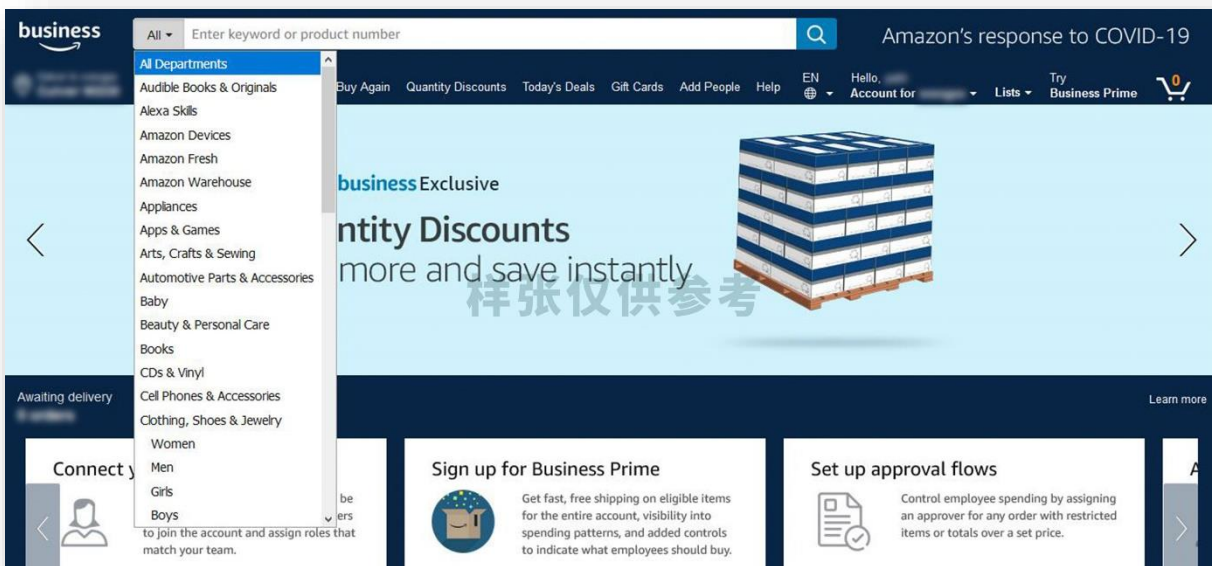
business

All ▾ Enter keyword or product number

Amazon's response to COVID-19

All Departments
Audible Books & Originals
Alexa Skills
Amazon Devices
Amazon Fresh
Amazon Warehouse
Appliances
Apps & Games
Arts, Crafts & Sewing
Automotive Parts & Accessories
Baby
Beauty & Personal Care
Books
CDs & Vinyl
Cell Phones & Accessories
Clothing, Shoes & Jewelry
Women
Men
Girls
Boys

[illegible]

Buy Again Quantity Discounts Today's Deals Gift Cards Add People Help

EN

Hello, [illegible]
Account for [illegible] ▾

Lists ▾

Try
Business Prime

0

business Exclusive

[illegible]ntity Discounts
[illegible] more and save instantly

样张仅供参考

Awaiting delivery
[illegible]

Learn more

Connect y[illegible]

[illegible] be
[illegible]ers
to join the account and assign roles that match your team.

Sign up for Business Prime

Get fast, free shipping on eligible items for the entire account, visibility into spending patterns, and added controls to indicate what employees should buy.

Set up approval flows

Control employee spending by assigning an approver for any order with restricted items or totals over a set price.

A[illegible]